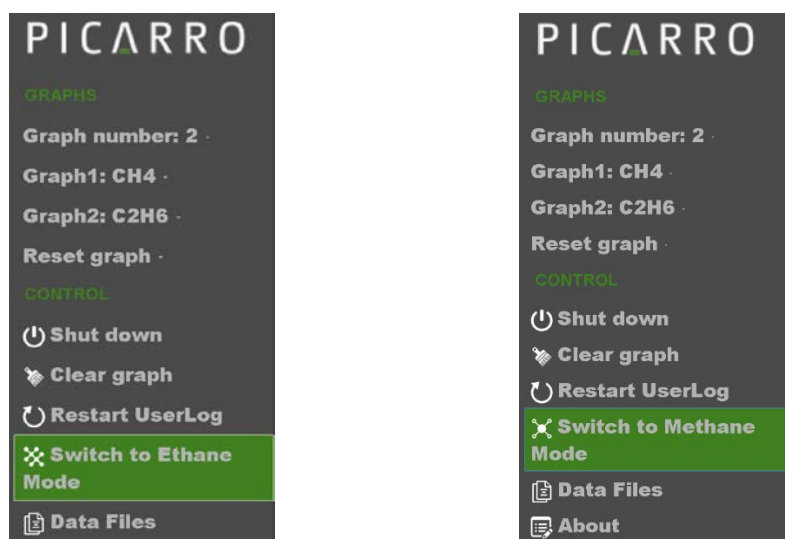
PICARRO

GRAPHS

Graph number: 2

Graph1: CH4

Graph2: C2H6

Reset graph

CONTROL

Shut down

Clear graph

Restart UserLog

Switch to Ethane Mode

Data Files

PICARRO

GRAPHS

Graph number: 2

Graph1: CH4

Graph2: C2H6

Reset graph

CONTROL

Shut down

Clear graph

Restart UserLog

Switch to Methane Mode

Data Files

About